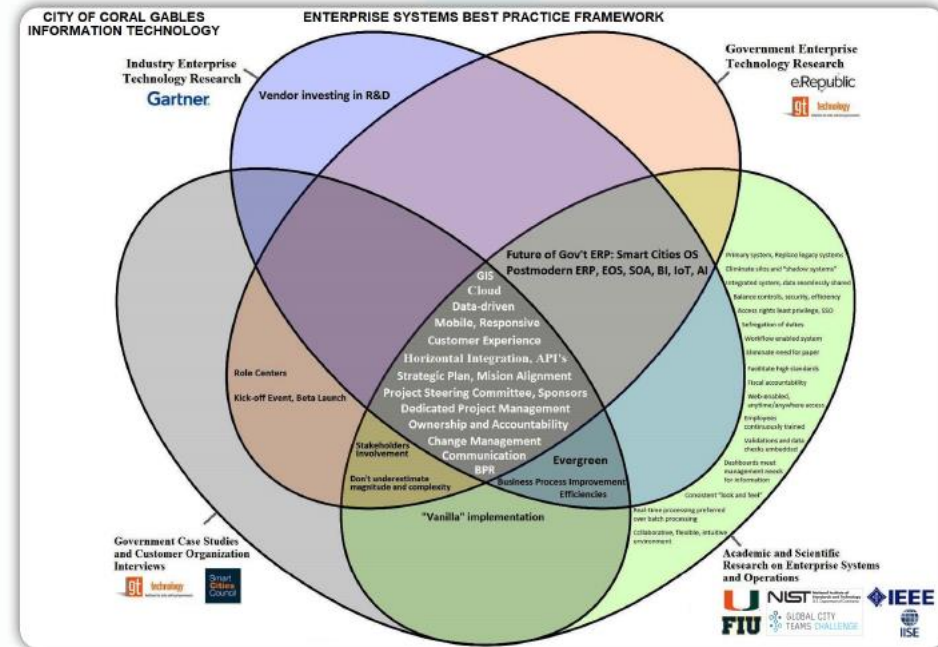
CITY OF CORAL GABLES
INFORMATION TECHNOLOGY

ENTERPRISE SYSTEMS BEST PRACTICE FRAMEWORK

Industry Enterprise Technology Research
Gartner

Government Enterprise Technology Research
eRepublic
gt technology

Vendor investing in R&D

Future of Gov't ERP: Smart Cities OS
Postmodern ERP, EOS, SOA, BI, IoT, AI

GIS
Cloud
Data-driven
Mobile, Responsive
Customer Experience
Horizontal Integration, API's
Strategic Plan, Mission Alignment
Project Steering Committee, Sponsors
Dedicated Project Management
Ownership and Accountability
Change Management
Communication
BPR

Role Centers

Kick-off Event, Beta Launch

Stakeholders involvement

Don't underestimate magnitude and complexity

Evergreen

Business Process Improvement Efficiencies

"Vanilla" implementation

Primary system, Replace legacy systems
Eliminate silos and "shadow systems"
Integrated system, data seamlessly shared
Balance controls, security, efficiency
Access rights least privilege, SSO
Segregation of duties
Workflow enabled system
Eliminate need for paper
Facilitate high standards
Fiscal accountability
Web-enabled, anytime/anywhere access
Employees continuously trained
Validations and data checks embedded
Dashboards meet management needs for information
Consistent "look and feel"
Real-time processing preferred over batch processing
Collaborative, flexible, intuitive environment

Government Case Studies and Customer Organization Interviews
gt technology
Smart Cities Council

Academic and Scientific Research on Enterprise Systems and Operations
U
FIU
NIST
GLOBAL CITY TEAMS CHALLENGE
IEEE
IISE